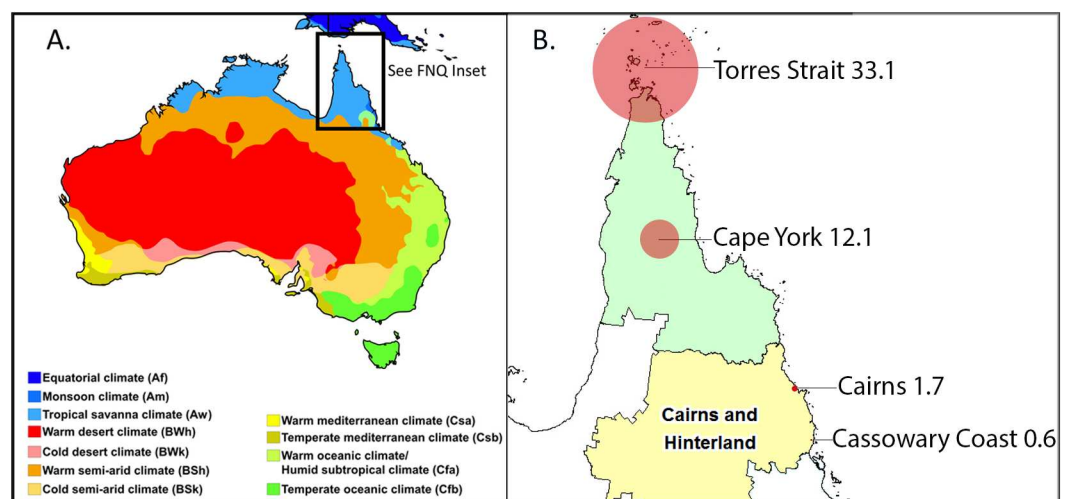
A.

See FNQ Inset

Equatorial climate (Af)
Monsoon climate (Am)
Tropical savanna climate (Aw)
Warm desert climate (BWh)
Cold desert climate (BWk)
Warm semi-arid climate (BSh)
Cold semi-arid climate (BSk)

Warm mediterranean climate (Csa)
Temperate mediterranean climate (Csb)
Warm oceanic climate/ Humid subtropical climate (Cfa)
Temperate oceanic climate (Cfb)

B.

Torres Strait 33.1

Cape York 12.1

Cairns 1.7

Cairns and Hinterland

Cassowary Coast 0.6